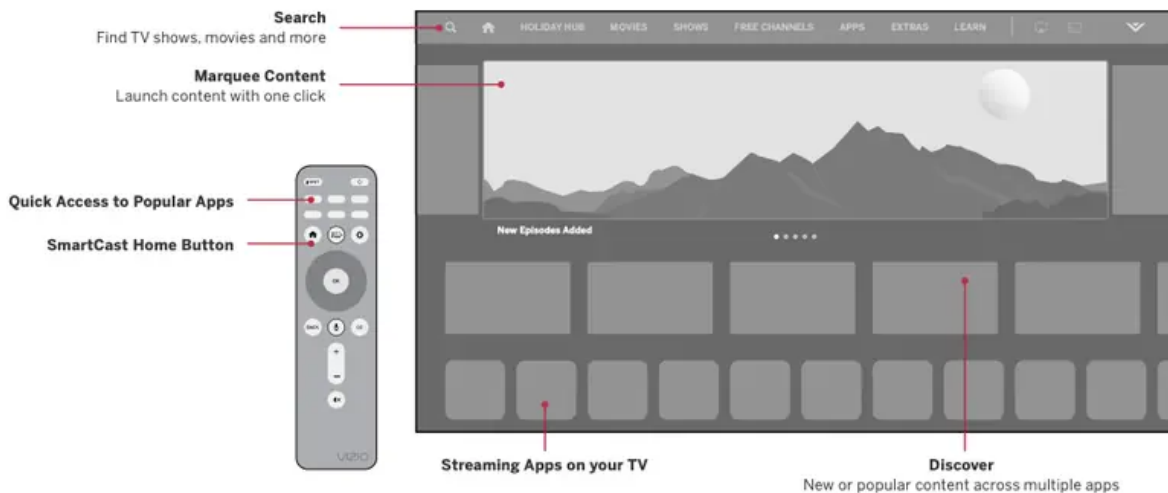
Search
Find TV shows, movies and more

Marquee Content
Launch content with one click

Quick Access to Popular Apps

SmartCast Home Button

HOLIDAY HUB MOVIES SHOWS FREE CHANNELS APPS EXTRAS LEARN

New Episodes Added

OK

VIZIO

Streaming Apps on your TV

Discover
New or popular content across multiple apps